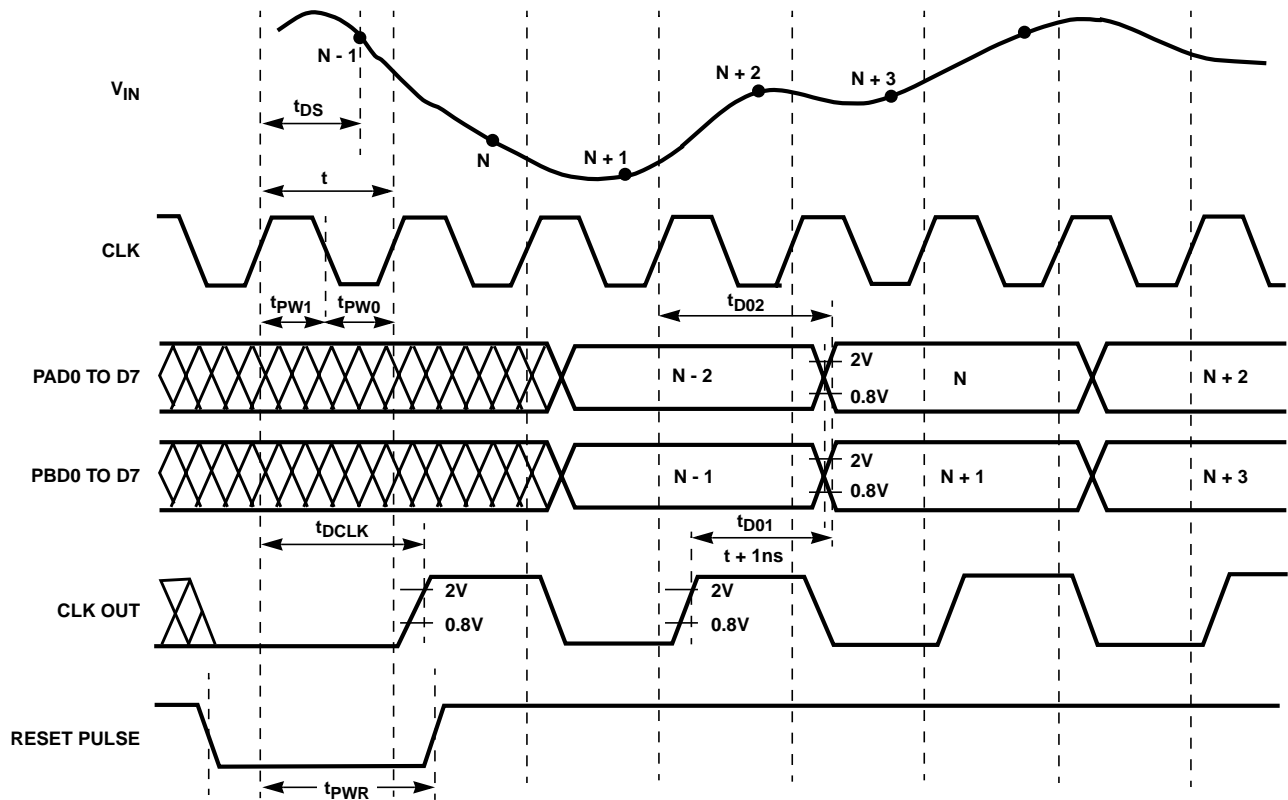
$V_{IN}$

N - 1

$t_{DS}$

N

N + 1

N + 2

N + 3

t

CLK

$t_{PW1}$ $t_{PW0}$

$t_{D02}$

PAD0 TO D7

N - 2

2V

0.8V

N

N + 2

PBD0 TO D7

N - 1

2V

0.8V

N + 1

N + 3

$t_{DCLK}$

$t_{D01}$

t + 1ns

CLK OUT

2V

0.8V

2V

0.8V

RESET PULSE

$t_{PWR}$